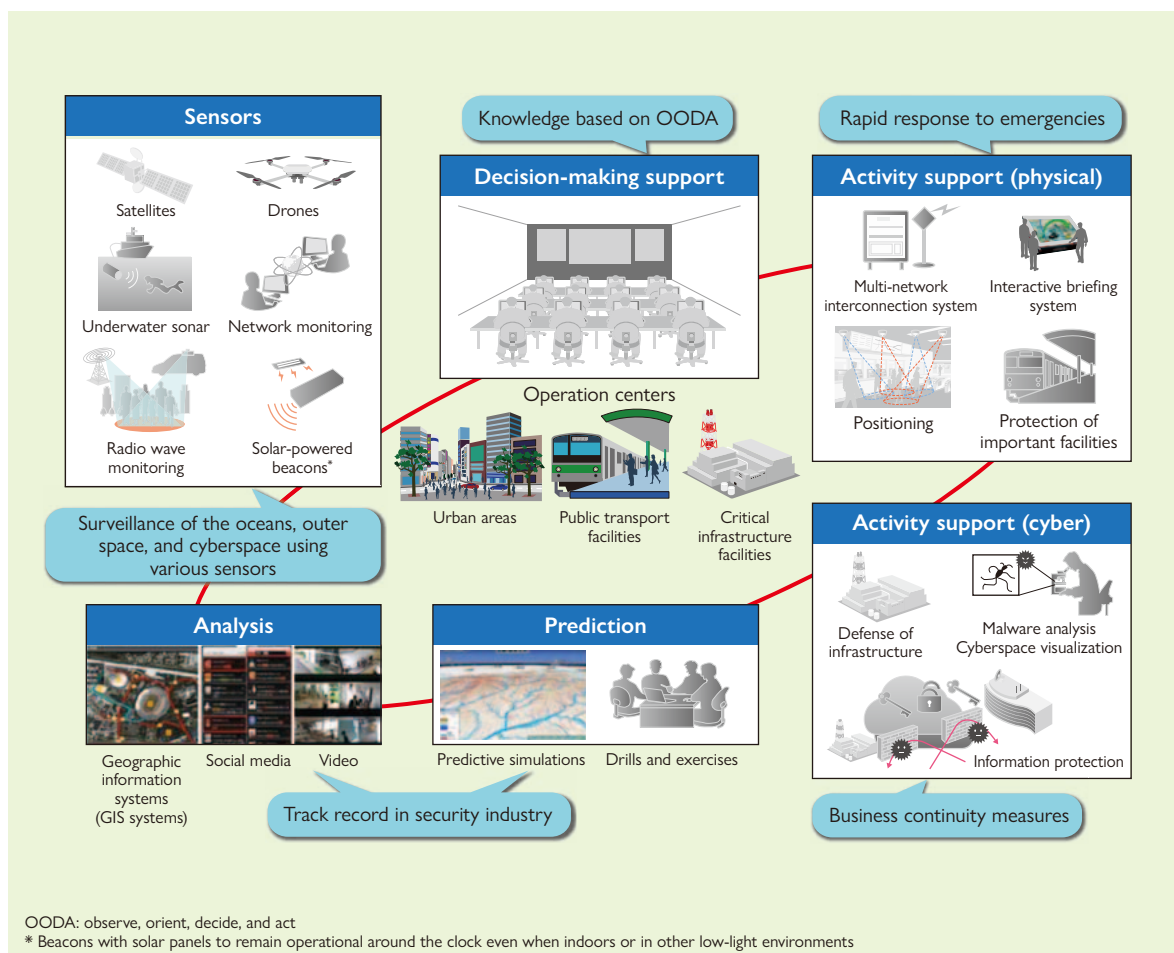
Sensors

Satellites

Drones

Underwater sonar

Network monitoring

Radio wave monitoring

Solar-powered beacons*

Knowledge based on OODA

Decision-making support

Operation centers

Rapid response to emergencies

Activity support (physical)

Multi-network interconnection system

Interactive briefing system

Positioning

Protection of important facilities

Urban areas

Public transport facilities

Critical infrastructure facilities

Surveillance of the oceans, outer space, and cyberspace using various sensors

Activity support (cyber)

Defense of infrastructure

Malware analysis Cyberspace visualization

Information protection

Analysis

Geographic information systems (GIS systems)

Social media

Video

Prediction

Predictive simulations

Drills and exercises

Track record in security industry

Business continuity measures

OODA: observe, orient, decide, and act
* Beacons with solar panels to remain operational around the clock even when indoors or in other low-light environments